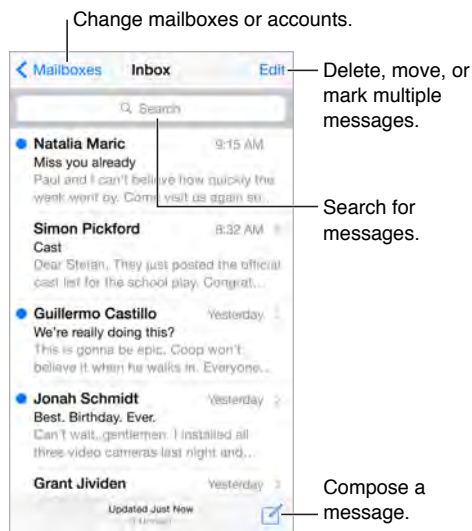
Change mailboxes or accounts.

Mailboxes

Inbox

Edit

Delete, move, or mark multiple messages.

Search

Natalia Maric 9:15 AM
Miss you already
Paul and I can't believe how quickly the week went by. Come visit us again so...

Search for messages.

Simon Pickford 8:32 AM
Cast
Dear Stefan, They just posted the official cast list for the school play. Congrat...

Guillermo Castillo Yesterday
We're really doing this?
This is gonna be epic. Coop won't believe it when he walks in. Everyone...

Jonah Schmidt Yesterday
Best. Birthday. Ever.
Can't wait, gentlemen. I installed all three video cameras last night and...

Grant Jividen Yesterday

Updated Just Now
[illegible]

Compose a message.